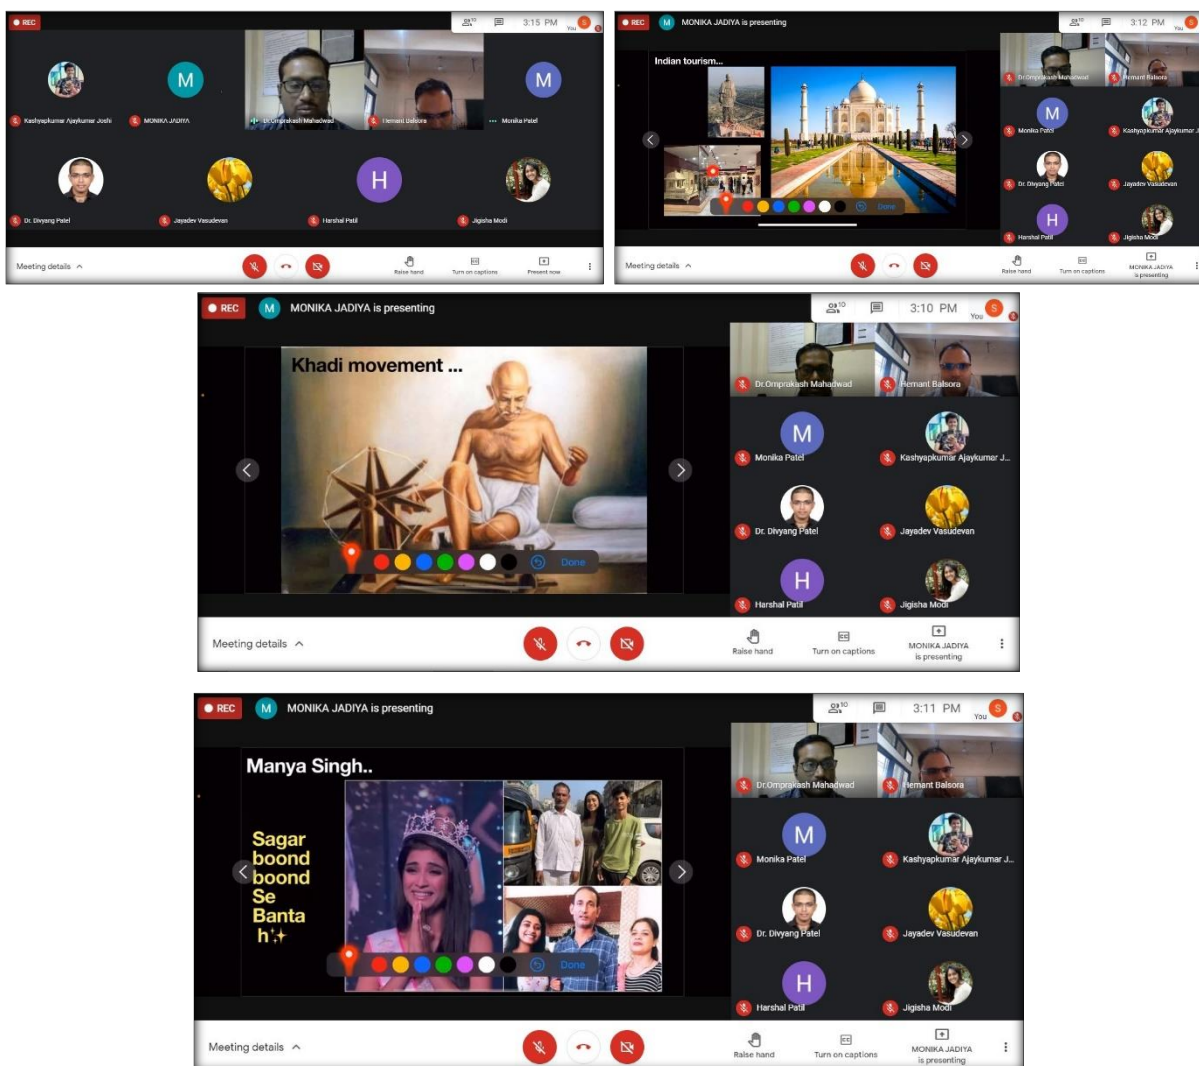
REC
10
3:15 PM
You
M
M
Kashyapkumar Ajaykumar Joshi
MONIKA JADIYA
Dr.Omprakash Mahadwad
Hemant Balsora
Monika Patel
H
Dr. Divyang Patel
Jayadev Vasudevan
Harshal Patil
Jigisha Modi
Meeting details
Raise hand
Turn on captions
Present now

REC
M
MONIKA JADIYA is presenting
10
3:12 PM
You
Indian tourism...
Done
Dr.Omprakash Mahadwad
Hemant Balsora
M
Monika Patel
Kashyapkumar Ajaykumar J...
Dr. Divyang Patel
Jayadev Vasudevan
H
Harshal Patil
Jigisha Modi
Meeting details
Raise hand
Turn on captions
MONIKA JADIYA is presenting

REC
M
MONIKA JADIYA is presenting
10
3:10 PM
S
You
Khadi movement ...
Done
Dr.Omprakash Mahadwad
Hemant Balsora
M
Monika Patel
Kashyapkumar Ajaykumar J...
Dr. Divyang Patel
Jayadev Vasudevan
H
Harshal Patil
Jigisha Modi
Meeting details
Raise hand
Turn on captions
MONIKA JADIYA is presenting

REC
M
MONIKA JADIYA is presenting
10
3:11 PM
S
You
Manya Singh..
Sagar boond boond Se Banta h'✨
Done
Dr.Omprakash Mahadwad
Hemant Balsora
M
Monika Patel
Kashyapkumar Ajaykumar J...
Dr. Divyang Patel
Jayadev Vasudevan
H
Harshal Patil
Jigisha Modi
Meeting details
Raise hand
Turn on captions
MONIKA JADIYA is presenting